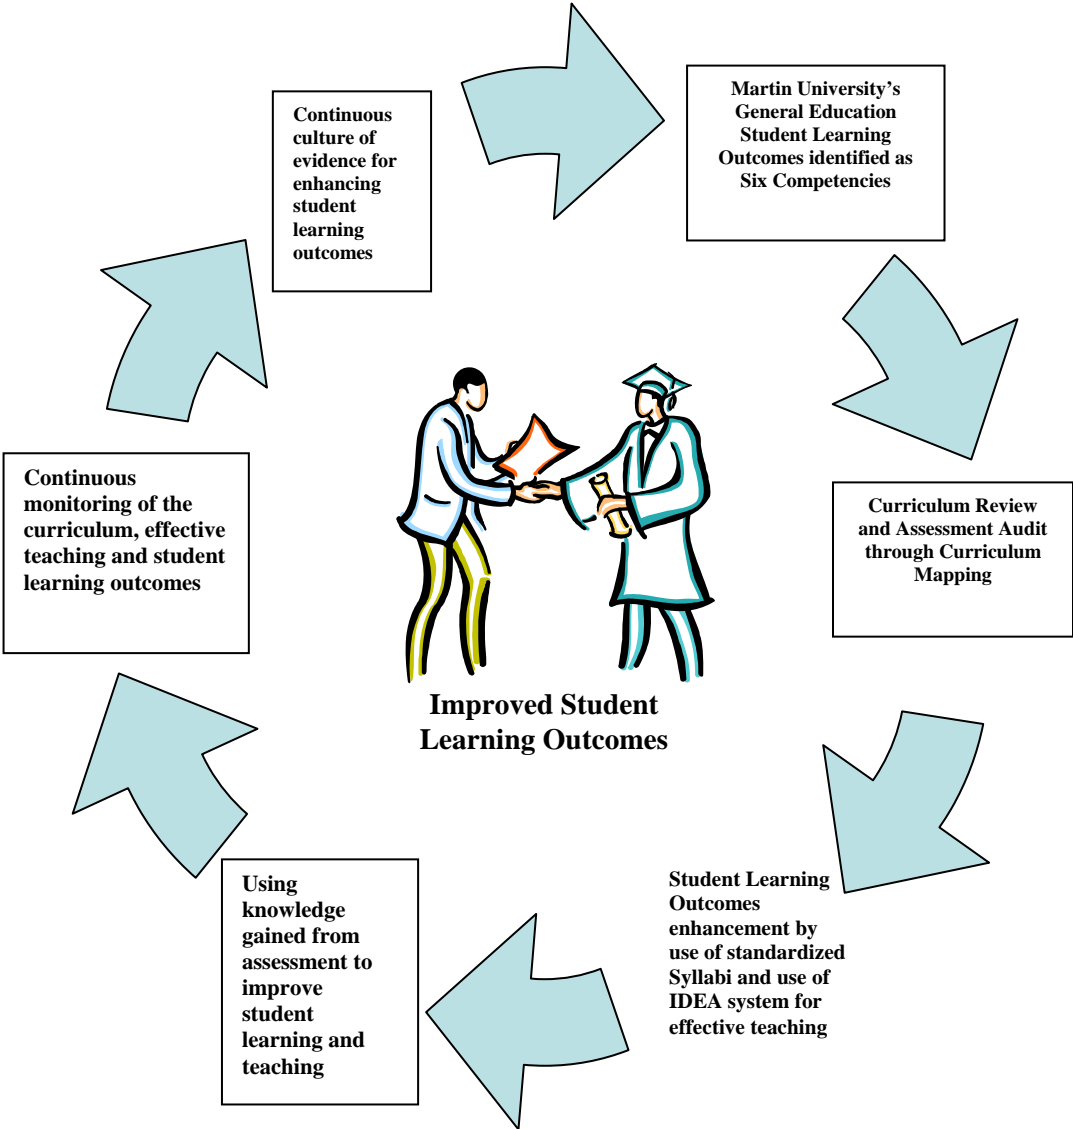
Martin University's General Education Student Learning Outcomes identified as Six Competencies

Curriculum Review and Assessment Audit through Curriculum Mapping

Student Learning Outcomes enhancement by use of standardized Syllabi and use of IDEA system for effective teaching

Using knowledge gained from assessment to improve student learning and teaching

Continuous monitoring of the curriculum, effective teaching and student learning outcomes

Continuous culture of evidence for enhancing student learning outcomes

Improved Student Learning Outcomes